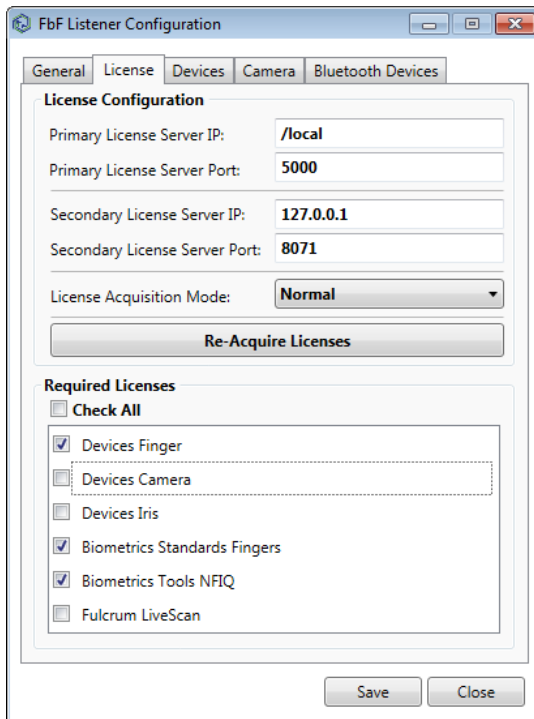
FbF Listener Configuration

General | License | Devices | Camera | Bluetooth Devices

License Configuration

Primary License Server IP: /local

Primary License Server Port: 5000

Secondary License Server IP: 127.0.0.1

Secondary License Server Port: 8071

License Acquisition Mode: Normal

Re-Acquire Licenses

Required Licenses

Check All

Devices Finger

Devices Camera

Devices Iris

Biometrics Standards Fingers

Biometrics Tools NFIQ

Fulcrum LiveScan

Save Close